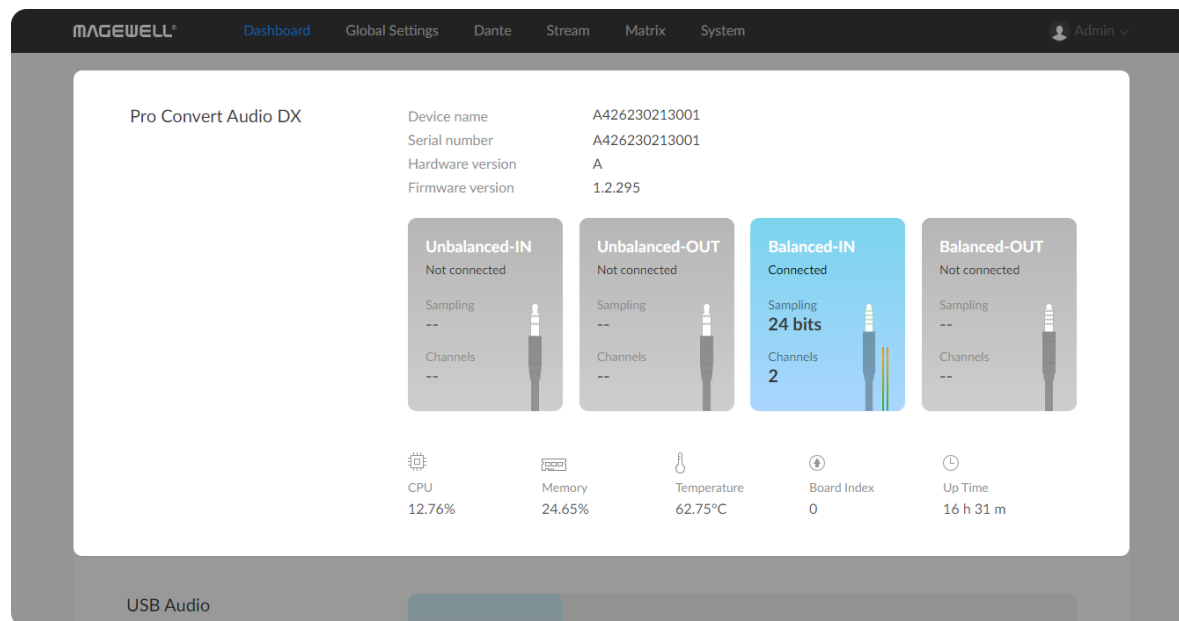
MAGEWELL® Dashboard Global Settings Dante Stream Matrix System Admin

Pro Convert Audio DX

Device name A426230213001
Serial number A426230213001
Hardware version A
Firmware version 1.2.295

Unbalanced-IN
Not connected
Sampling
--
Channels
--

Unbalanced-OUT
Not connected
Sampling
--
Channels
--

Balanced-IN
Connected
Sampling
24 bits
Channels
2

Balanced-OUT
Not connected
Sampling
--
Channels
--

CPU
12.76%

Memory
24.65%

Temperature
62.75°C

Board Index
0

Up Time
16 h 31 m

USB Audio